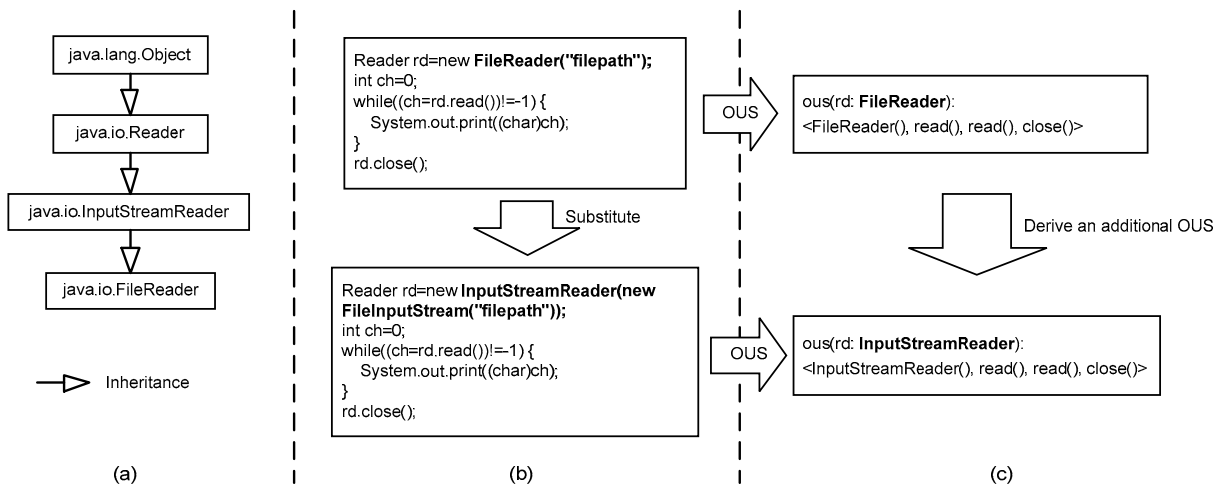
java.lang.Object

java.io.Reader

java.io.InputStreamReader

java.io.FileReader

Inheritance

(a)

Reader rd=new **FileReader("filepath");**
int ch=0;
while((ch=rd.read())!=-1) {
System.out.print((char)ch);
}
rd.close();

Substitute

Reader rd=new **InputStreamReader(new FileInputStream("filepath"));**
int ch=0;
while((ch=rd.read())!=-1) {
System.out.print((char)ch);
}
rd.close();

(b)

OUS

ous(rd: **FileReader**):
<FileReader(), read(), read(), close()>

Derive an additional OUS

OUS

ous(rd: **InputStreamReader**):
<InputStreamReader(), read(), read(), close()>

(c)